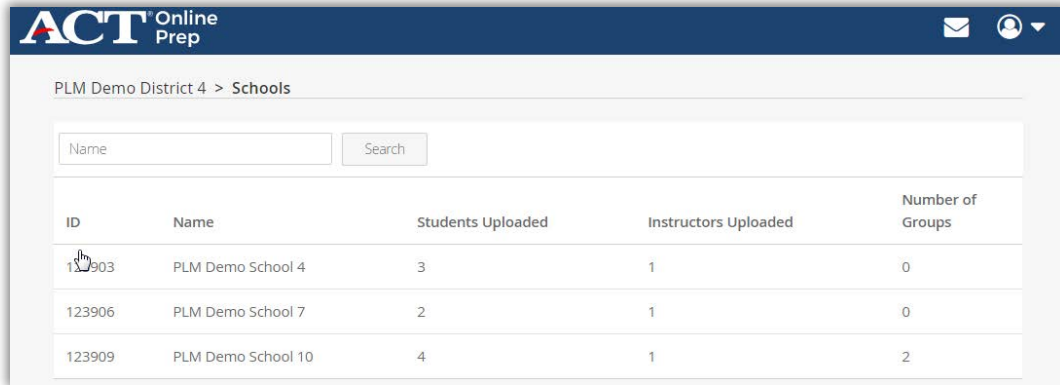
ACT® Online Prep

PLM Demo District 4 > Schools

Name

Search

| ID | Name | Students Uploaded | Instructors Uploaded | Number of Groups |
|---|---|---|---|---|
| 1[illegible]903 | PLM Demo School 4 | 3 | 1 | 0 |
| 123906 | PLM Demo School 7 | 2 | 1 | 0 |
| 123909 | PLM Demo School 10 | 4 | 1 | 2 |